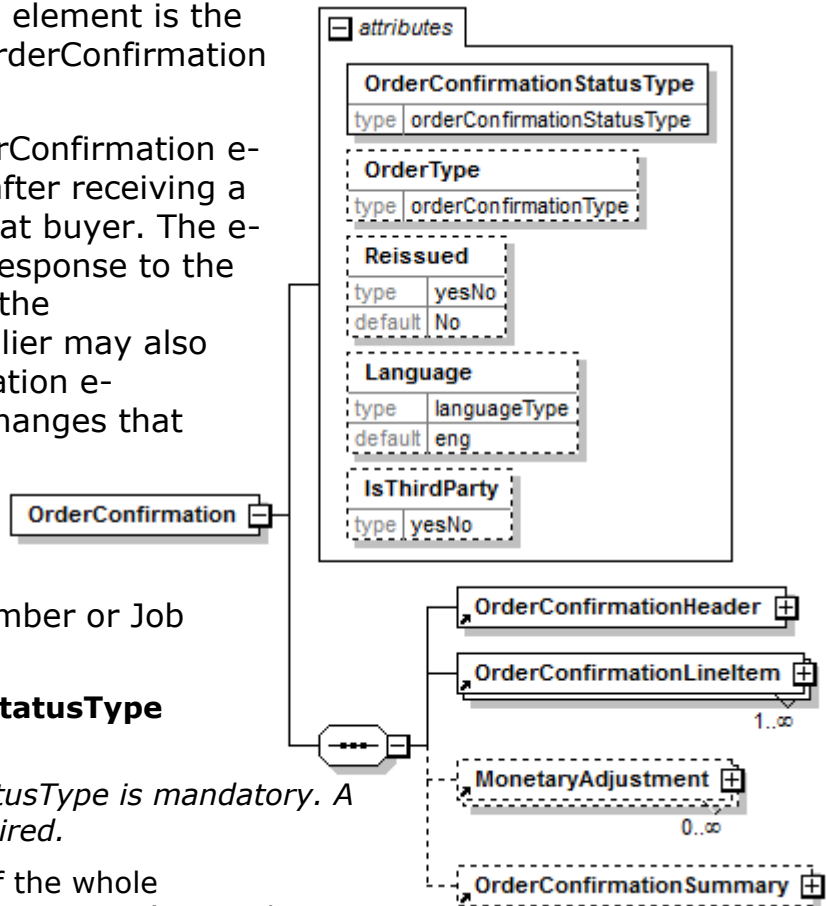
element is the
rderConfirmation

rConfirmation e-
fter receiving a
at buyer. The e-
esponse to the
the
lier may also
ation e-
hanges that

mber or Job

tatusType

tusType is mandatory. A
ired.

f the whole

attributes

| OrderConfirmationStatusType | |
|---|---|
| type | orderConfirmationStatusType |

| OrderType | |
|---|---|
| type | orderConfirmationType |

| Reissued | |
|---|---|
| type | yesNo |
| default | No |

| Language | |
|---|---|
| type | languageType |
| default | eng |

| IsThirdParty | |
|---|---|
| type | yesNo |

OrderConfirmation

OrderConfirmationHeader

OrderConfirmationLineItem
1..∞

MonetaryAdjustment
0..∞

OrderConfirmationSummary